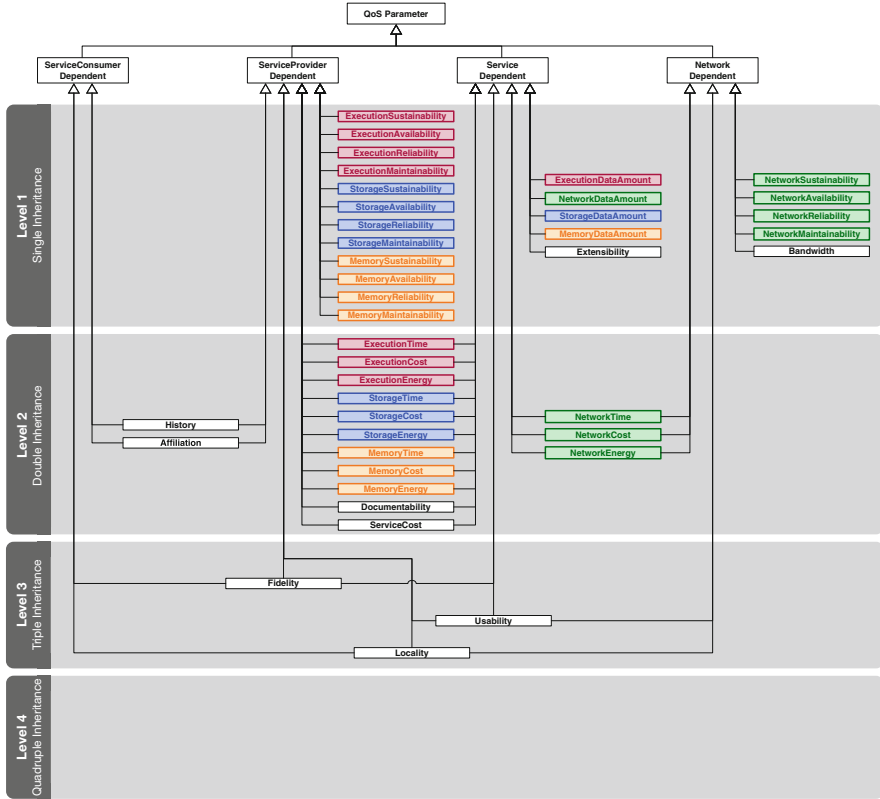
QoS Parameter

ServiceConsumer Dependent

ServiceProvider Dependent

Service Dependent

Network Dependent

Level 1
Single Inheritance

ExecutionSustainability
ExecutionAvailability
ExecutionReliability
ExecutionMaintainability
StorageSustainability
StorageAvailability
StorageReliability
StorageMaintainability
MemorySustainability
MemoryAvailability
MemoryReliability
MemoryMaintainability

ExecutionDataAmount
NetworkDataAmount
StorageDataAmount
MemoryDataAmount
Extensibility

NetworkSustainability
NetworkAvailability
NetworkReliability
NetworkMaintainability
Bandwidth

Level 2
Double Inheritance

ExecutionTime
ExecutionCost
ExecutionEnergy
StorageTime
StorageCost
StorageEnergy
MemoryTime
MemoryCost
MemoryEnergy
Documentability
ServiceCost

History
Affiliation

NetworkTime
NetworkCost
NetworkEnergy

Level 3
Triple Inheritance

Fidelity
Usability
Locality

Level 4
Quadruple Inheritance